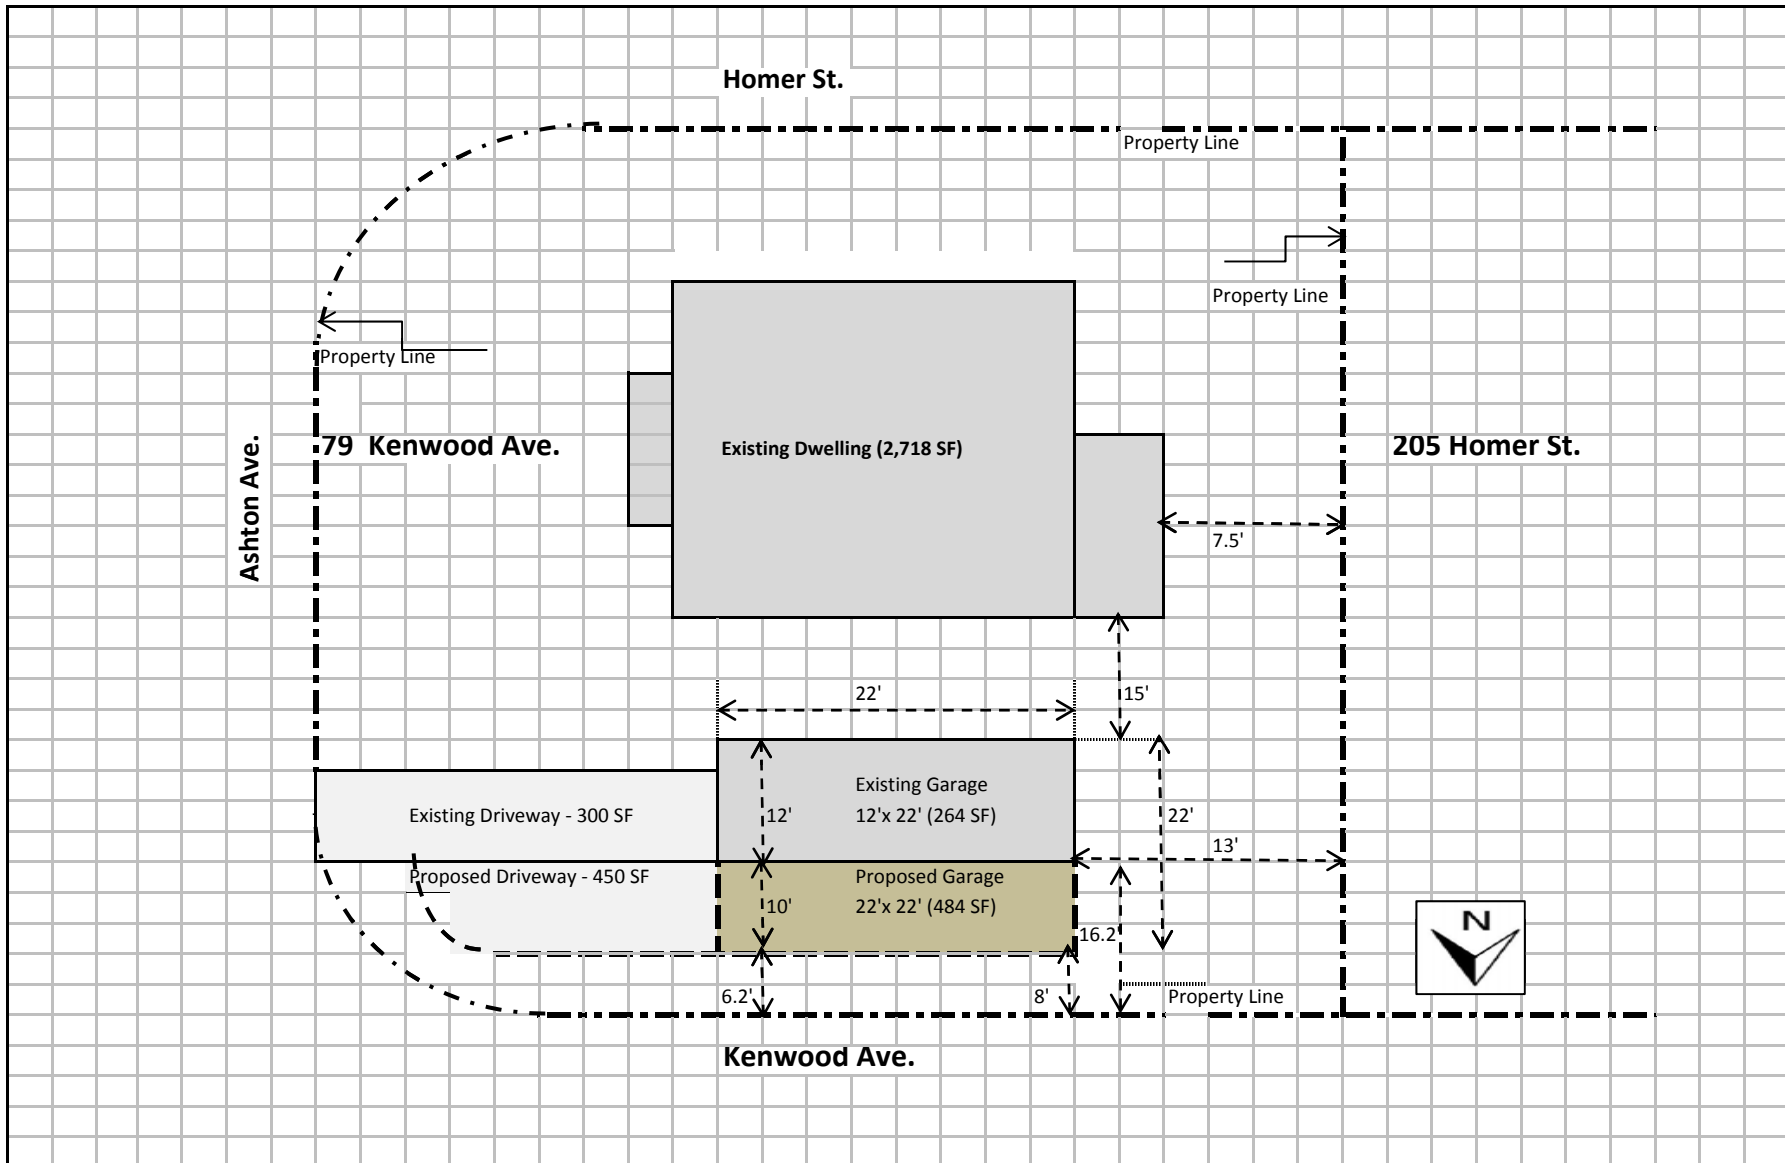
Homer St.

Property Line

Property Line

Property Line

Ashton Ave.

79 Kenwood Ave.

Existing Dwelling (2,718 SF)

205 Homer St.

7.5'

15'

22'

Existing Garage
12'x 22' (264 SF)

12'

22'

13'

Existing Driveway - 300 SF

Proposed Driveway - 450 SF

Proposed Garage
22'x 22' (484 SF)

10'

16.2'

6.2'

8'

Property Line

N

Kenwood Ave.